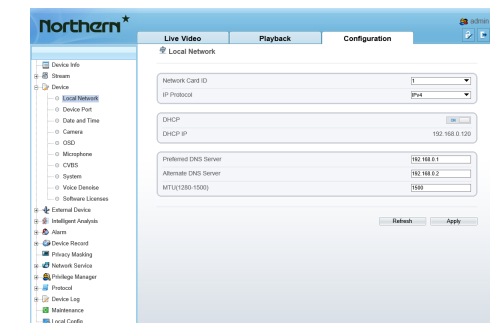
Northern

Live Video
Playback
Configuration

admin

Device Info
Stream
Device
Local Network
Device Port
Date and Time
Camera
OSD
Microphone
CVBS
System
Voice Denoise
Software Licenses
External Device
Intelligent Analysis
Alarm
Device Record
Privacy Masking
Network Service
Privilege Manager
Protocol
Device Log
Maintenance
Local Config

Local Network

Network Card ID
1
IP Protocol
IPv4

DHCP
DHCP IP
192.168.0.120

Preferred DNS Server
192.168.0.1
Alternate DNS Server
192.168.0.2
MTU(1280-1500)
1500

Refresh
Apply